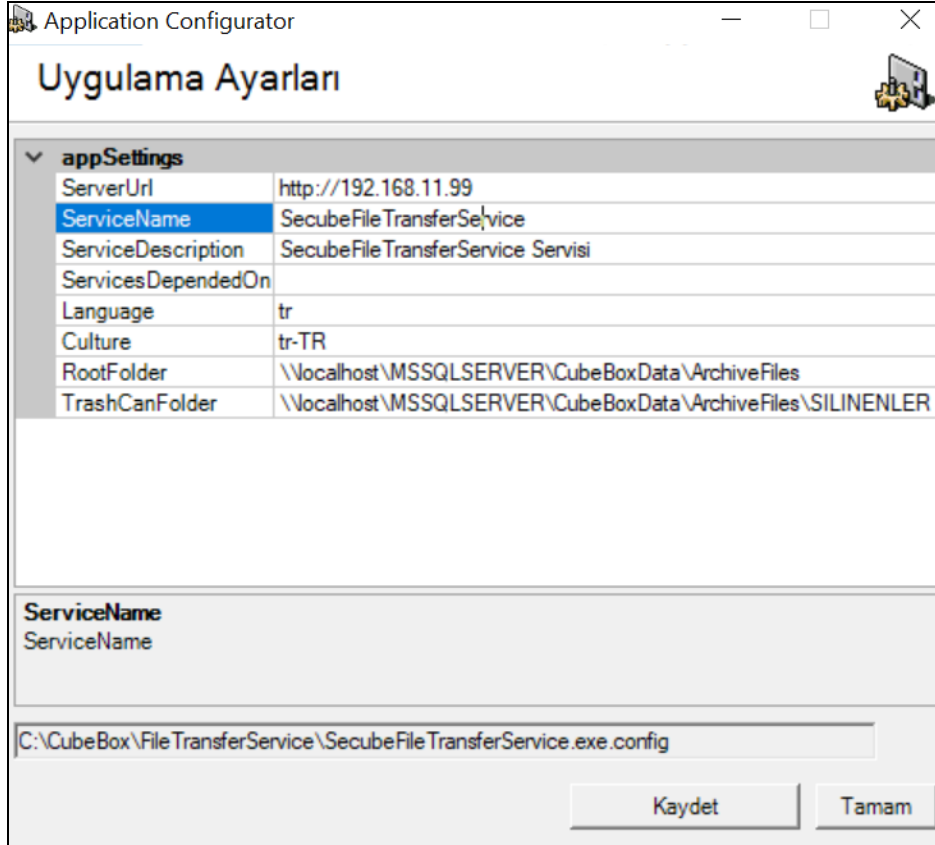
Application Configurator

Uygulama Ayarları

appSettings

| | |
|---|---|
| ServerUrl | http://192.168.11.99 |
| ServiceName | SecubeFileTransferService |
| ServiceDescription | SecubeFileTransferService Servisi |
| ServicesDependedOn | |
| Language | tr |
| Culture | tr-TR |
| RootFolder | \\localhost\MSSQLSERVER\CubeBoxData\ArchiveFiles |
| TrashCanFolder | \\localhost\MSSQLSERVER\CubeBoxData\ArchiveFiles\SILINENLER |

ServiceName
ServiceName

C:\CubeBox\FileTransferService\SecubeFileTransferService.exe.config

Kaydet

Tamam